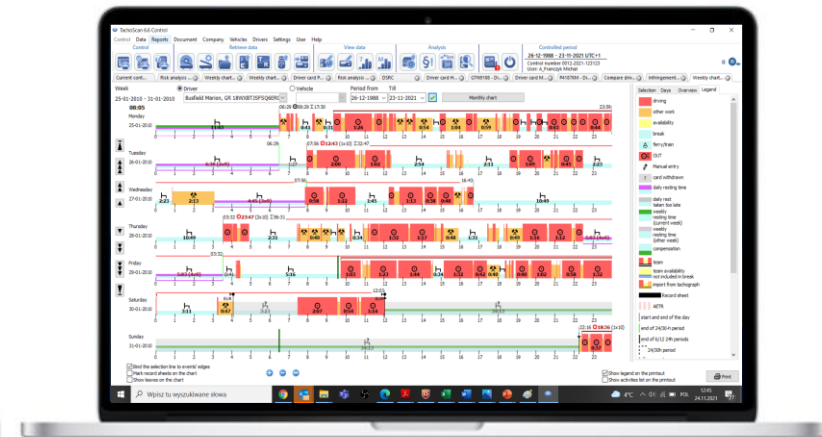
TachoScan 6.6 Control

Control Data Reports Document Company Vehicles Drivers Settings User Help

Control Retrieve data View data Analysis Controlled period

26-12-1988 - 23-11-2021 UTC+1

Card number 0012-2021-123123

User: A_Franciak Michał

Current cont... Risk analysis ... Weekly chart... Weekly chart... Driver card P... Risk analysis ... DSRC Driver card M... GTR8198 - Dri... Driver card M... P4I0769X - Dri... Compare driv... Infringement... Weekly chart...

Week

25-01-2010 - 31-01-2010

Driver

Vehicle

Period from Till

26-12-1988 23-11-2021

Monthly chart

08:05

Monday
25-01-2010

Tuesday
26-01-2010

Wednesday
27-01-2010

Thursday
28-01-2010

Friday
29-01-2010

Saturday
30-01-2010

Sunday
31-01-2010

Bind the selection line to events/ edges
Mark record sheets on the chart
Show leaves on the chart

Show legend on the printout
Show activities list on the printout

Print

Selection Days Overview Legend

driving
other work
availability
break
ferry/train
OUT
Manual entry
card withdrawn
daily resting time
daily rest
taken too late
weekly resting time (current week)
weekly resting time (other week)
compensation
team
team availability
not included in break
import from tachograph
Record sheet
WTR
start and end of the day
end of 24/30h period
end of 6/12 24h periods
24/30h period

Wpisz tu wyszukiwane słowa

4°C 12:45 24.11.2021